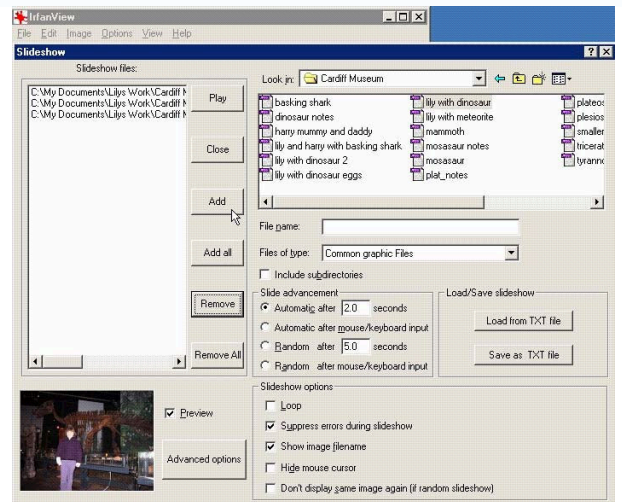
IrfanView
File Edit Image Options View Help

Slideshow

Slideshow files:
C:\My Documents\Lilys Work\Cardiff M
C:\My Documents\Lilys Work\Cardiff M
C:\My Documents\Lilys Work\Cardiff M

Play
Close
Add
Add all
Remove
Remove All

Look in: Cardiff Museum

basking shark
dinosaur notes
harry mummy and daddy
lily and harry with basking shark
lily with dinosaur 2
lily with dinosaur eggs
lily with dinosaur
lily with meteorite
mammoth
mosasaur notes
mosasaur
plat_notes
plateos
plesios
smaller
tricerat
tyranno

File name:
Files of type: Common graphic Files
Include subdirectories

Slide advancement
Automatic after 2.0 seconds
Automatic after mouse/keyboard input
Random after 5.0 seconds
Random after mouse/keyboard input

Load/Save slideshow
Load from TXT file
Save as TXT file

Preview
Advanced options

Slideshow options
Loop
Suppress errors during slideshow
Show image filename
Hide mouse cursor
Don't display same image again (if random slideshow)